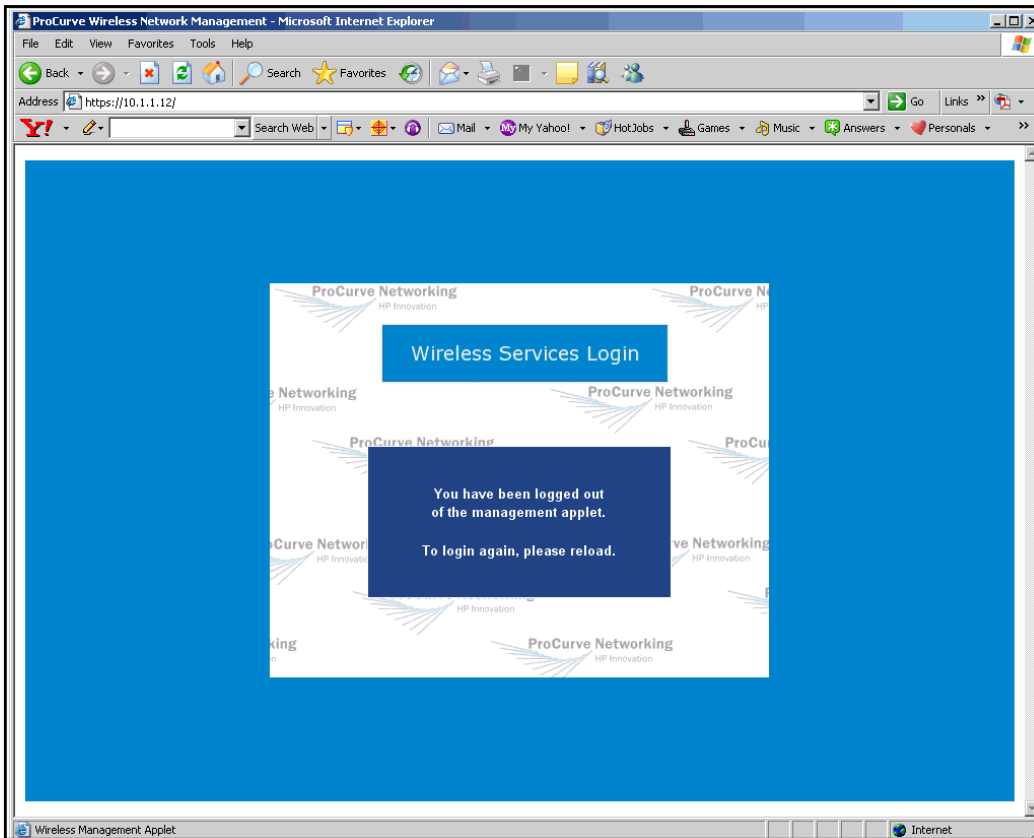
ProCurve Wireless Network Management - Microsoft Internet Explorer

File Edit View Favorites Tools Help

Back Search Favorites

Address https://10.1.1.12/ Go Links

Y! Search Web Mail My Yahoo! HotJobs Games Music Answers Personals

ProCurve Networking
HP Innovation

ProCurve Ne
HP

Wireless Services Login

Networking
HP Innovation

ProCurve Networking
HP Innovation

ProCurve Networking

ProCu

You have been logged out of the management applet.

To login again, please reload.

Curve Network
HP Innovati

ve Networking
HP Innovation

HP Innovation

king

ProCurve Networking
HP Innovation

Wireless Management Applet

Internet